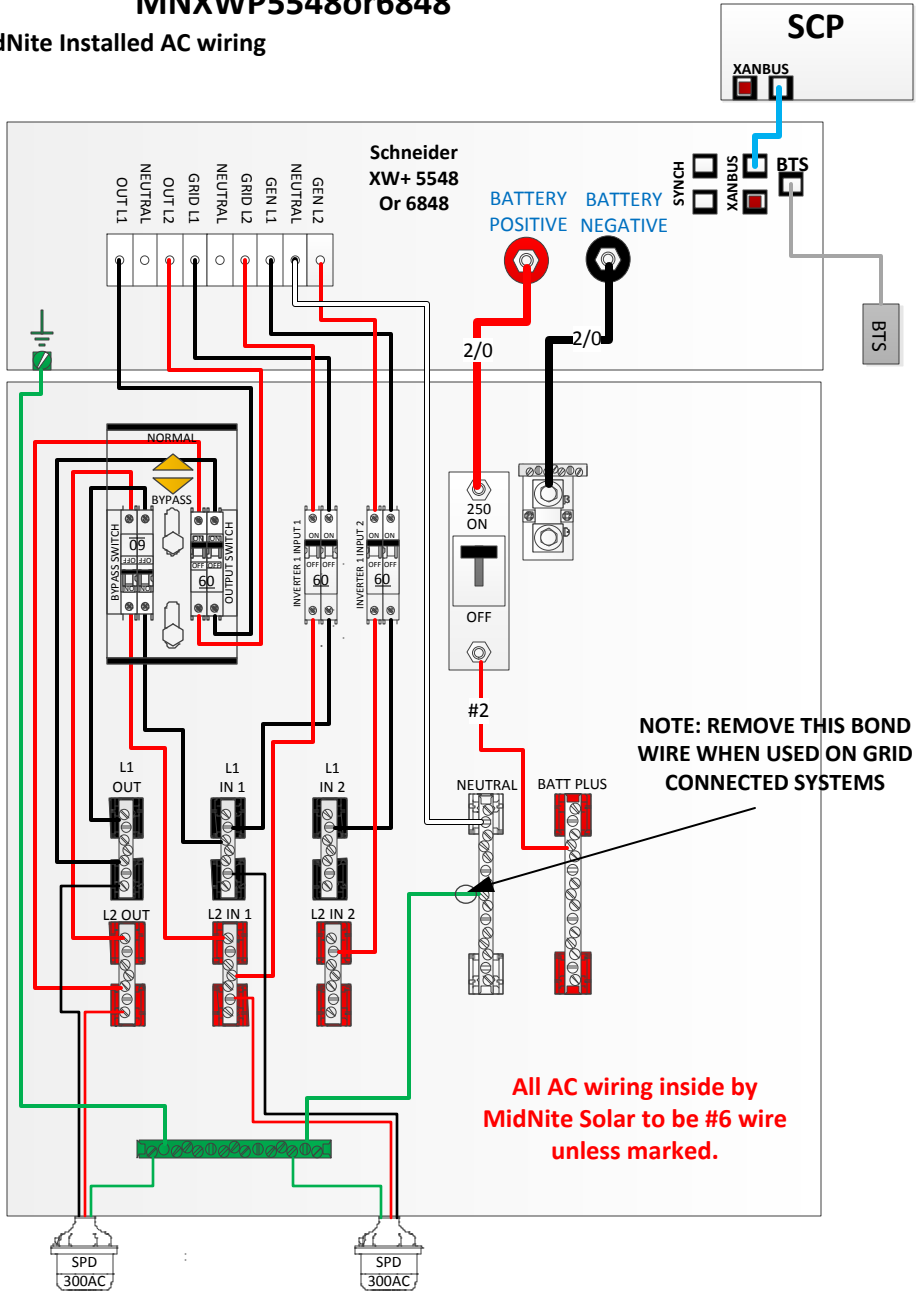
MNXWP5548or6848
dNite Installed AC wiring

SCP
XANBUS

Schneider XW+ 5548 Or 6848

OUT L1 NEUTRAL OUT L2 GRID L1 NEUTRAL GRID L2 GEN L1 NEUTRAL GEN L2

BATTERY POSITIVE
BATTERY NEGATIVE

SYNCH
XANBUS
BTS

BTS

2/0
2/0

NORMAL
BYPASS
BYPASS SWITCH
60
OFF ON
ON ON
OFF OFF
60
OUTPUT SWITCH

INVERTER 1 INPUT 1
ON ON
OFF OFF
60

INVERTER 1 INPUT 2
ON ON
OFF OFF
60

250
ON
OFF

#2

NOTE: REMOVE THIS BOND WIRE WHEN USED ON GRID CONNECTED SYSTEMS

L1 OUT
L1 IN 1
L1 IN 2
NEUTRAL
BATT PLUS
L2 OUT
L2 IN 1
L2 IN 2

All AC wiring inside by MidNite Solar to be #6 wire unless marked.

SPD 300AC
SPD 300AC